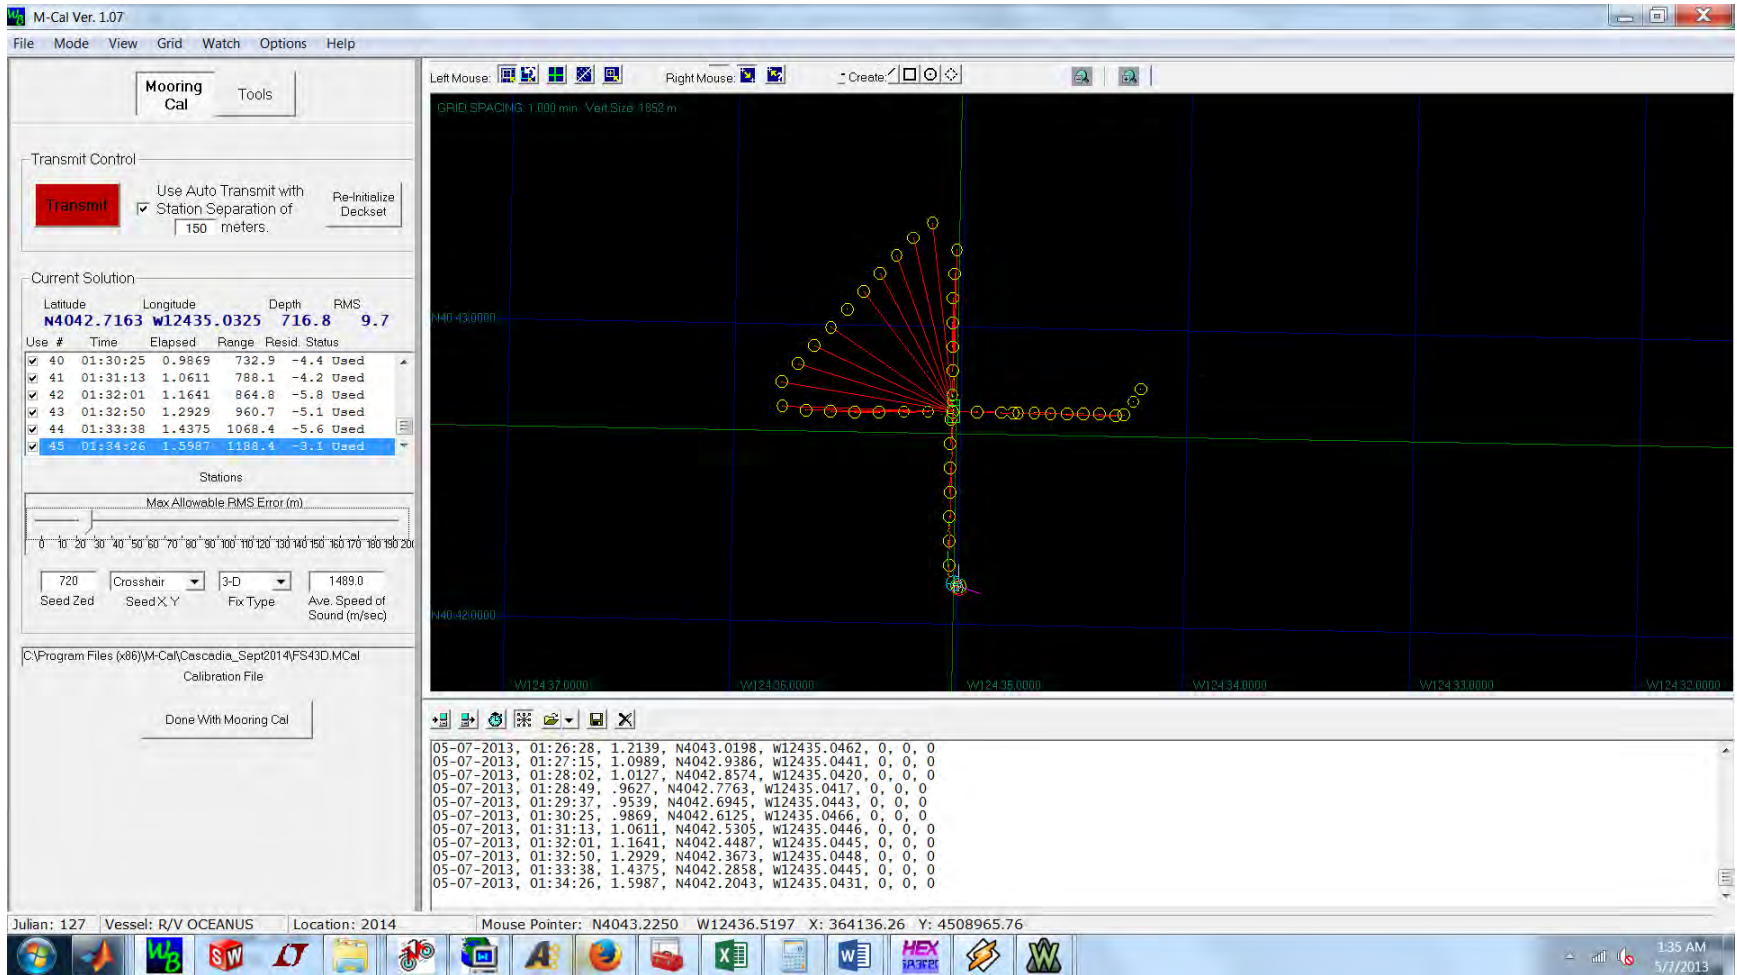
M-Cal Ver. 1.07

File Mode View Grid Watch Options Help

Mooring Cal
Tools

Transmit Control
Transmit
Use Auto Transmit with Station Separation of 150 meters.
Re-Initialize Deckset

Current Solution
Latitude Longitude Depth RMS
N4042.7163 W12435.0325 716.8 9.7

| Use | # | Time | Elapsed | Range | Resid. | Status |
|---|---|---|---|---|---|---|
| ☑ | 40 | 01:30:25 | 0.9869 | 732.9 | -4.4 | Used |
| ☑ | 41 | 01:31:13 | 1.0611 | 788.1 | -4.2 | Used |
| ☑ | 42 | 01:32:01 | 1.1641 | 864.8 | -5.8 | Used |
| ☑ | 43 | 01:32:50 | 1.2929 | 960.7 | -5.1 | Used |
| ☑ | 44 | 01:33:38 | 1.4375 | 1068.4 | -5.6 | Used |
| ☑ | 45 | 01:34:26 | 1.5987 | 1188.4 | -3.1 | Used |

Stations

Max Allowable RMS Error (m)
0 10 20 30 40 50 60 70 80 90 100 110 120 130 140 150 160 170 180 190 200

720 Seed Zed
Crosshair Seed X Y
3-D Fix Type
1489.0 Ave. Speed of Sound (m/sec)

C:\Program Files (x86)\M-Cal\Cascadia_Sept2014\FS43D.MCal
Calibration File

Done With Mooring Cal

Left Mouse: Right Mouse: Create:

GRID SPACING: 1.000 min Vert Size: 1852 m
N40 43.0000
N40 42.0000
W124 37.0000 W124 36.0000 W124 35.0000 W124 34.0000 W124 33.0000 W124 32.0000

05-07-2013, 01:26:28, 1.2139, N4043.0198, W12435.0462, 0, 0, 0
05-07-2013, 01:27:15, 1.0989, N4042.9386, W12435.0441, 0, 0, 0
05-07-2013, 01:28:02, 1.0127, N4042.8574, W12435.0420, 0, 0, 0
05-07-2013, 01:28:49, .9627, N4042.7763, W12435.0417, 0, 0, 0
05-07-2013, 01:29:37, .9539, N4042.6945, W12435.0443, 0, 0, 0
05-07-2013, 01:30:25, .9869, N4042.6125, W12435.0466, 0, 0, 0
05-07-2013, 01:31:13, 1.0611, N4042.5305, W12435.0446, 0, 0, 0
05-07-2013, 01:32:01, 1.1641, N4042.4487, W12435.0445, 0, 0, 0
05-07-2013, 01:32:50, 1.2929, N4042.3673, W12435.0448, 0, 0, 0
05-07-2013, 01:33:38, 1.4375, N4042.2858, W12435.0445, 0, 0, 0
05-07-2013, 01:34:26, 1.5987, N4042.2043, W12435.0431, 0, 0, 0

Julian: 127 Vessel: R/V OCEANUS Location: 2014 Mouse Pointer: N4043.2250 W12436.5197 X: 364136.26 Y: 4508965.76

1:35 AM
5/7/2013